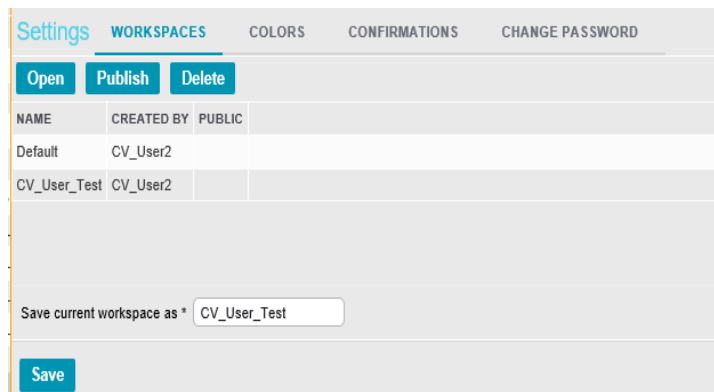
Settings WORKSPACES COLORS CONFIRMATIONS CHANGE PASSWORD

Open Publish Delete

| NAME | CREATED BY | PUBLIC |
|---|---|---|
| Default | CV_User2 | |
| CV_User_Test | CV_User2 | |

Save current workspace as * CV_User_Test

Save